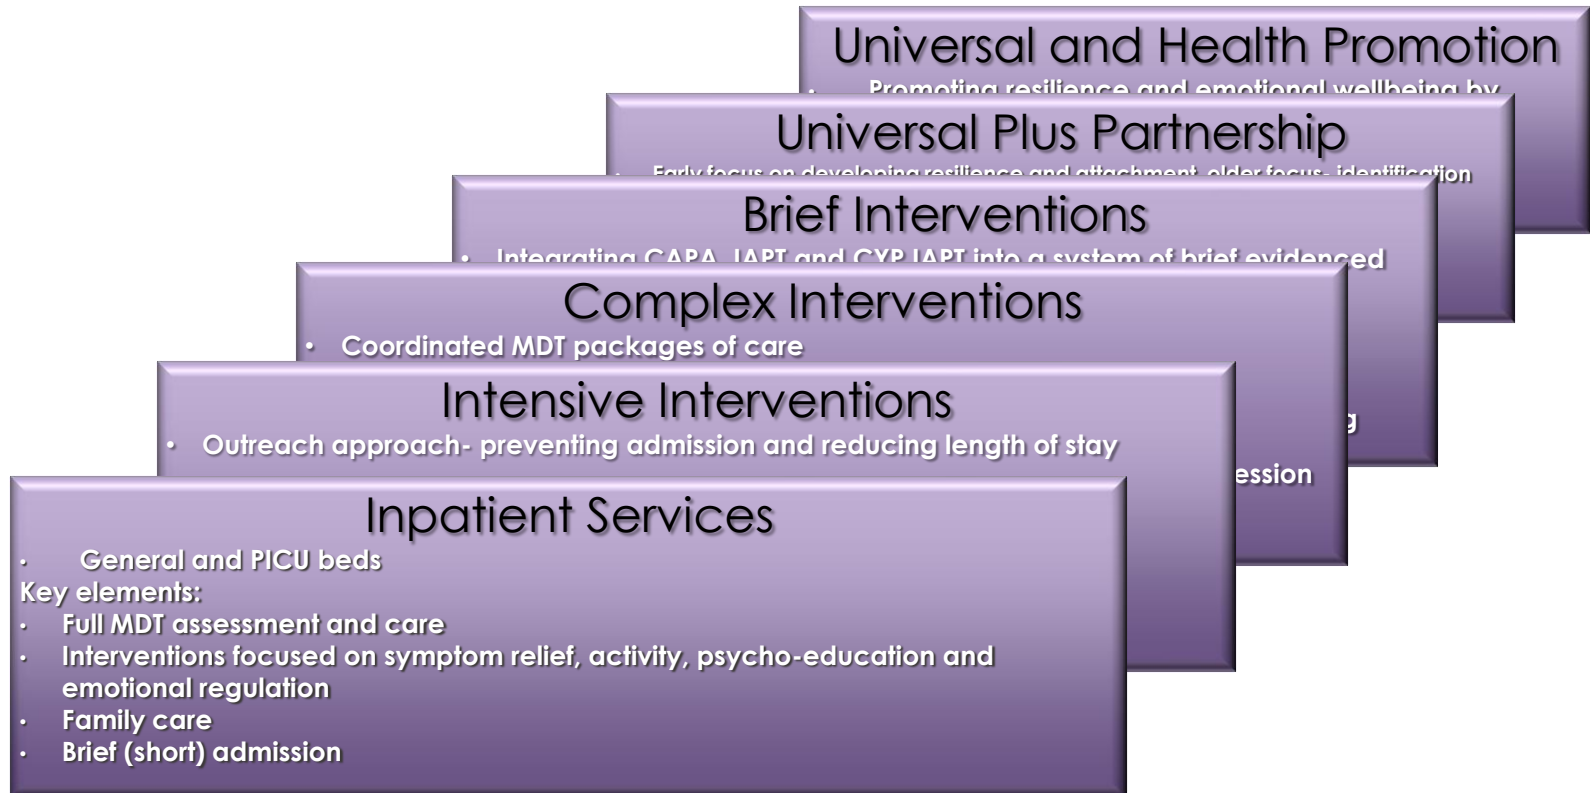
Universal and Health Promotion

• Promoting resilience and emotional wellbeing by

Universal Plus Partnership

• Early focus on developing resilience and attachment, older focus- identification

Brief Interventions

• Integrating CAPA, IAPT and CYP IAPT into a system of brief evidenced

Complex Interventions

• Coordinated MDT packages of care

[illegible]g

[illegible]ession

Intensive Interventions

• Outreach approach- preventing admission and reducing length of stay

Inpatient Services

• General and PICU beds

Key elements:

• Full MDT assessment and care
• Interventions focused on symptom relief, activity, psycho-education and emotional regulation
• Family care
• Brief (short) admission